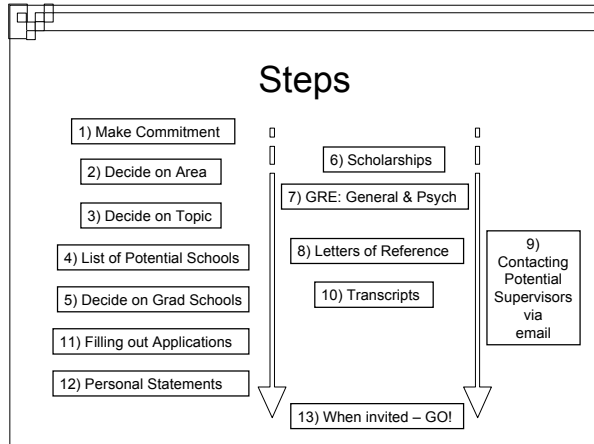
Steps

1) Make Commitment

2) Decide on Area

3) Decide on Topic

4) List of Potential Schools

5) Decide on Grad Schools

11) Filling out Applications

12) Personal Statements

6) Scholarships

7) GRE: General & Psych

8) Letters of Reference

10) Transcripts

9) Contacting Potential Supervisors via email

13) When invited – GO!